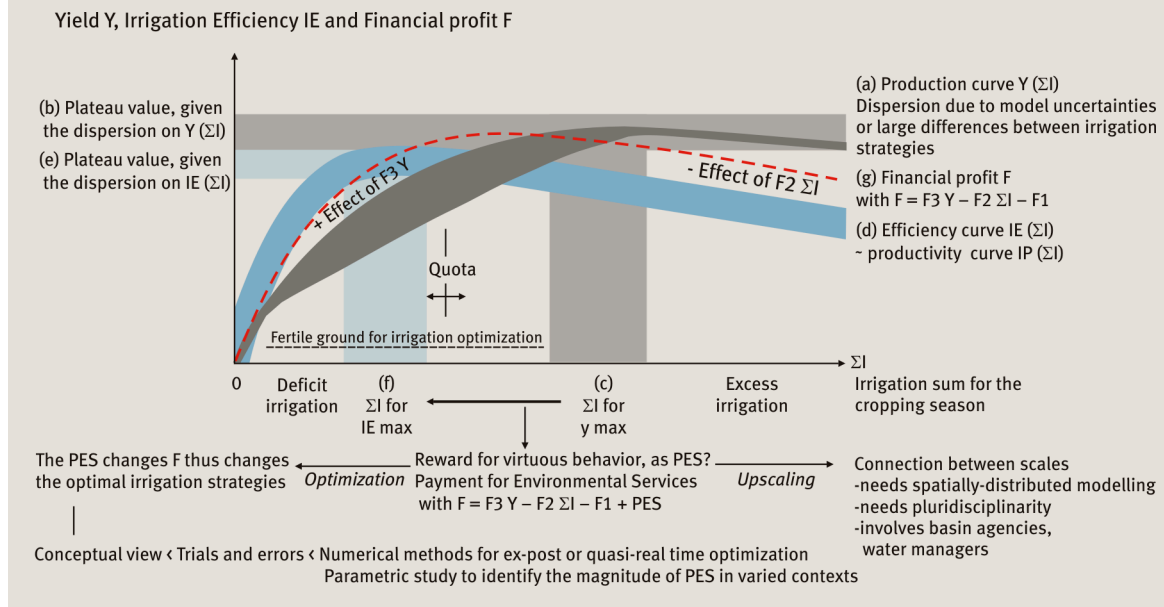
Yield Y, Irrigation Efficiency IE and Financial profit F

(b) Plateau value, given the dispersion on Y ($\Sigma$I)

(e) Plateau value, given the dispersion on IE ($\Sigma$I)

(a) Production curve Y ($\Sigma$I)
Dispersion due to model uncertainties or large differences between irrigation strategies

+ Effect of F3 Y

- Effect of F2 $\Sigma$I

(g) Financial profit F
with F = F3 Y – F2 $\Sigma$I – F1

(d) Efficiency curve IE ($\Sigma$I)
~ productivity curve IP ($\Sigma$I)

Quota

Fertile ground for irrigation optimization

$\Sigma$I
Irrigation sum for the cropping season

0

Deficit irrigation

(f)
$\Sigma$I for IE max

(c)
$\Sigma$I for y max

Excess irrigation

The PES changes F thus changes the optimal irrigation strategies

Optimization

Reward for virtuous behavior, as PES?
Payment for Environmental Services
with F = F3 Y – F2 $\Sigma$I – F1 + PES

Upscaling

Connection between scales
-needs spatially-distributed modelling
-needs pluridisciplinarity
-involves basin agencies, water managers

Conceptual view < Trials and errors < Numerical methods for ex-post or quasi-real time optimization
Parametric study to identify the magnitude of PES in varied contexts